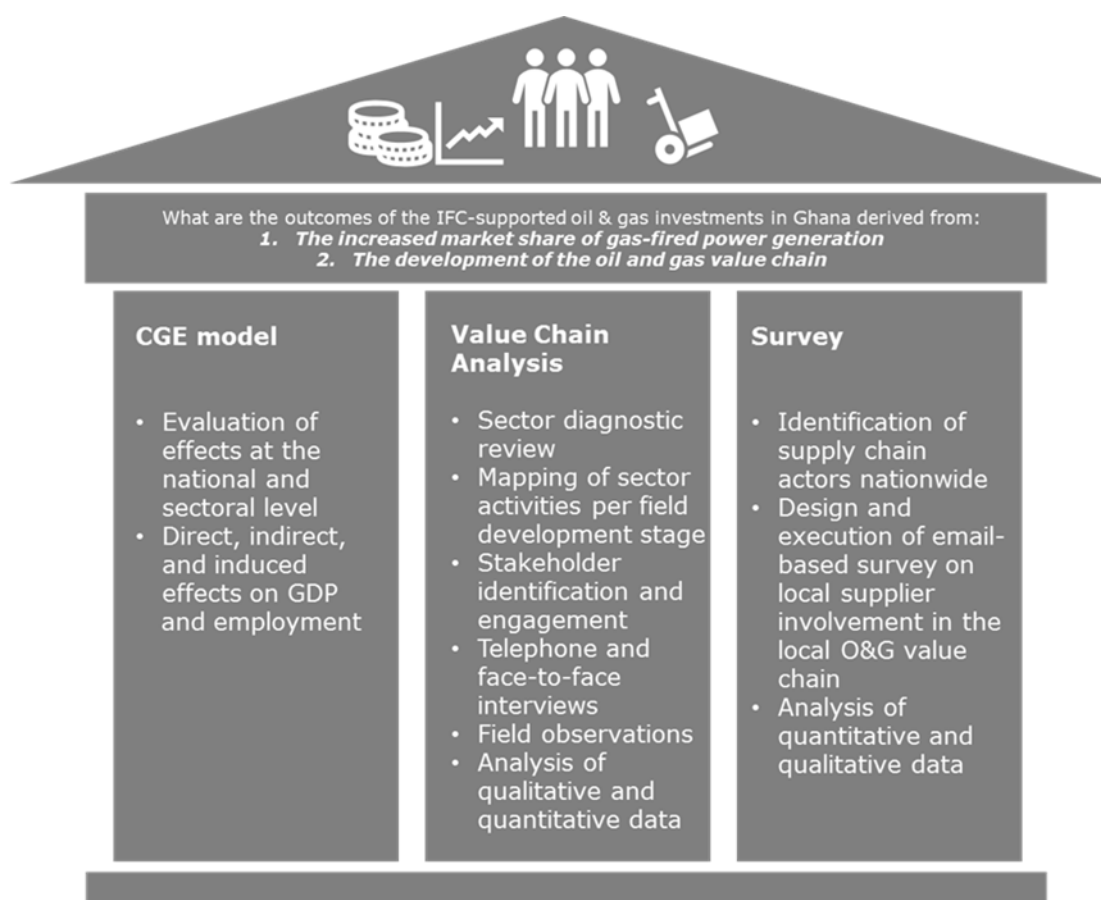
What are the outcomes of the IFC-supported oil & gas investments in Ghana derived from:
1. The increased market share of gas-fired power generation
2. The development of the oil and gas value chain

CGE model

- Evaluation of effects at the national and sectoral level
- Direct, indirect, and induced effects on GDP and employment

Value Chain Analysis

- Sector diagnostic review
- Mapping of sector activities per field development stage
- Stakeholder identification and engagement
- Telephone and face-to-face interviews
- Field observations
- Analysis of qualitative and quantitative data

Survey

- Identification of supply chain actors nationwide
- Design and execution of email-based survey on local supplier involvement in the local O&G value chain
- Analysis of quantitative and qualitative data